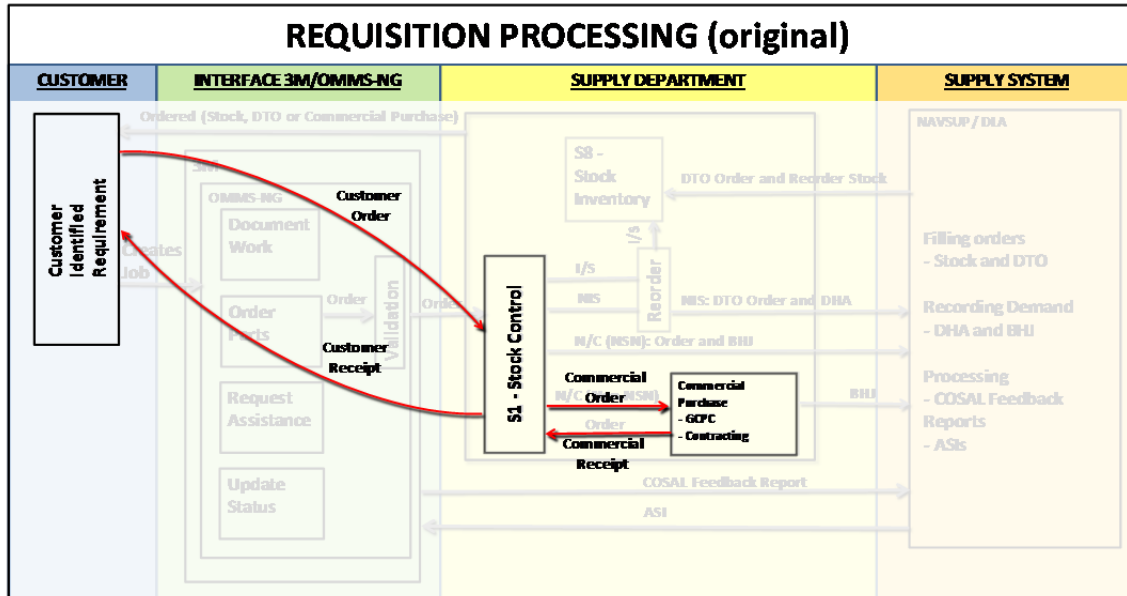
REQUISITION PROCESSING (original)

CUSTOMER

INTERFACE 3M/OMMS-NG

SUPPLY DEPARTMENT

SUPPLY SYSTEM

Ordered (Stock, DTO or Commercial Purchase)

Customer Identified Requirement

Creates Job

3M

OMMS-NG

Document Work

Order Parts

Request Assistance

Update Status

Validation

Order

Order

Customer Order

Customer Receipt

S8 - Stock Inventory

DTO Order and Reorder Stock

I/S

Reorder

I/S

NIS

NIS: DTO Order and DHA

N/C (NSN): Order and BHJ

S1 - Stock Control

Commercial Order

N/C (non-NSN)

Order

Commercial Receipt

Commercial Purchase
- GCPC
- Contracting

BHJ

COSAL Feedback Report

ASI

NAVSUP / DLA

Filling orders
- Stock and DTO

Recording Demand
- DHA and BHJ

Processing
- COSAL Feedback Reports
- ASIs